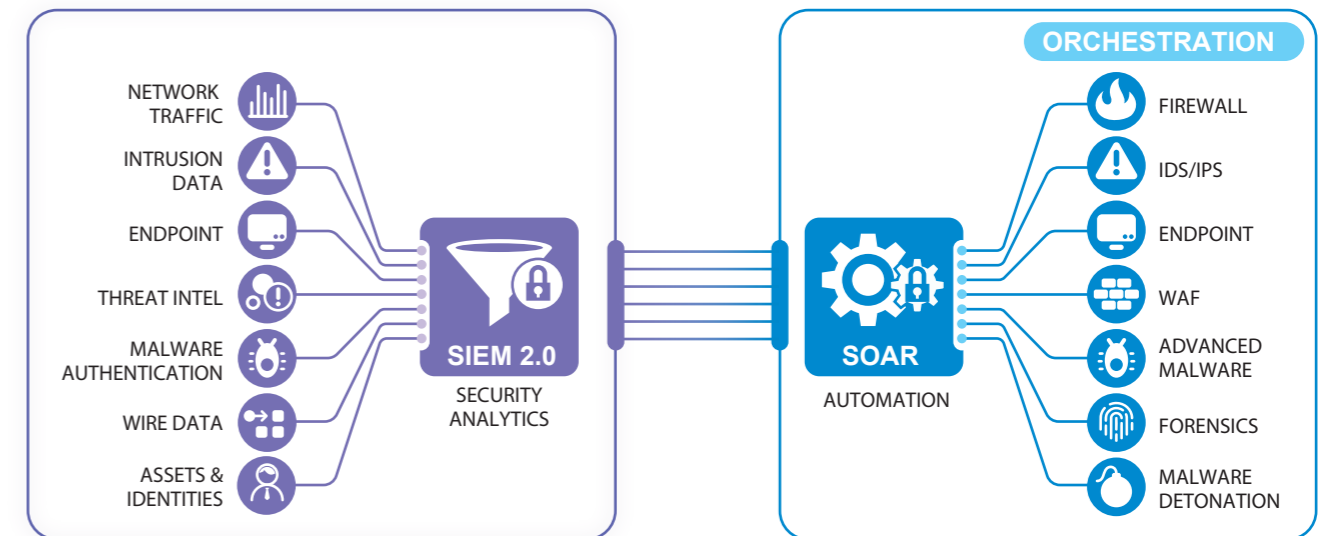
NETWORK TRAFFIC

INTRUSION DATA

ENDPOINT

THREAT INTEL

MALWARE AUTHENTICATION

WIRE DATA

ASSETS & IDENTITIES

SIEM 2.0

SECURITY ANALYTICS

SOAR

AUTOMATION

ORCHESTRATION

FIREWALL

IDS/IPS

ENDPOINT

WAF

ADVANCED MALWARE

FORENSICS

MALWARE DETONATION